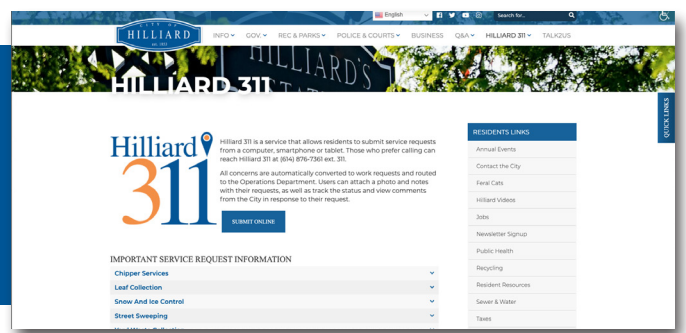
CITY OF
HILLIARD
EST. 1853

English

Search for...

INFO GOV. REC & PARKS POLICE & COURTS BUSINESS Q&A HILLIARD 311 TALK2US

HILLIARD'S

HILLIARD 311

QUICK LINKS

Hilliard
311

Hilliard 311 is a service that allows residents to submit service requests from a computer, smartphone or tablet. Those who prefer calling can reach Hilliard 311 at (614) 876-7361 ext. 311.

All concerns are automatically converted to work requests and routed to the Operations Department. Users can attach a photo and notes with their requests, as well as track the status and view comments from the City in response to their request.

SUBMIT ONLINE

IMPORTANT SERVICE REQUEST INFORMATION

Chipper Services

Leaf Collection

Snow And Ice Control

Street Sweeping

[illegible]

RESIDENTS LINKS

Annual Events

Contact the City

Feral Cats

Hilliard Videos

Jobs

Newsletter Signup

Public Health

Recycling

Resident Resources

Sewer & Water

Taxes